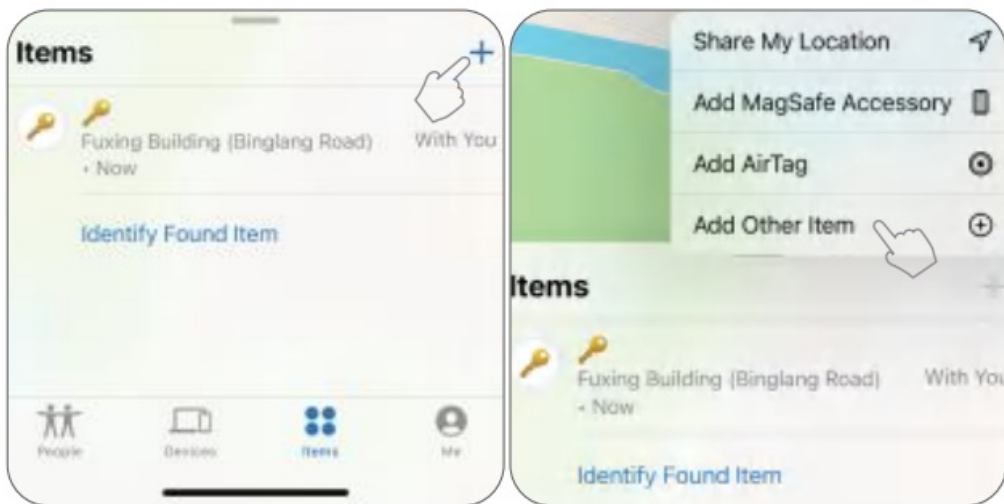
Items

+

Fuxing Building (Binglang Road)
• Now

With You

Identify Found Item

People Devices Items Me

Share My Location

Add MagSafe Accessory

Add AirTag

Add Other Item

Items

Fuxing Building (Binglang Road)
• Now

With You

Identify Found Item